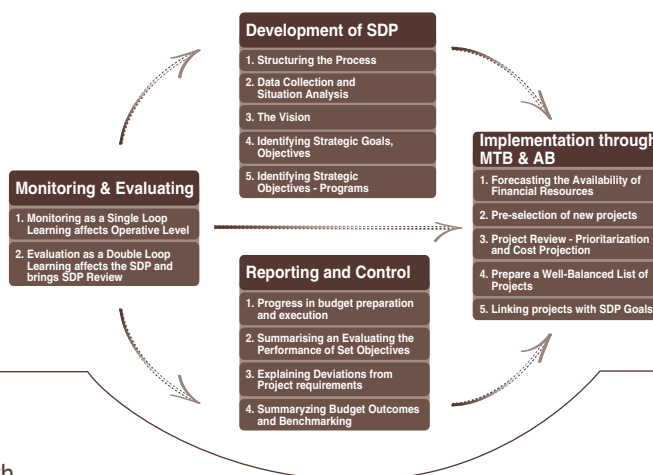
Development of SDP

1. Structuring the Process

2. Data Collection and Situation Analysis

3. The Vision

4. Identifying Strategic Goals, Objectives

5. Identifying Strategic Objectives - Programs

Monitoring & Evaluating

1. Monitoring as a Single Loop Learning affects Operative Level

2. Evaluation as a Double Loop Learning affects the SDP and brings SDP Review

Implementation through MTB & AB

1. Forecasting the Availability of Financial Resources

2. Pre-selection of new projects

3. Project Review - Prioritarization and Cost Projection

4. Prepare a Well-Balanced List of Projects

5. Linking projects with SDP Goals

Reporting and Control

1. Progress in budget preparation and execution

2. Summarising an Evaluating the Performance of Set Objectives

3. Explaining Deviations from Project requirements

4. Summaryzing Budget Outcomes and Benchmarking

b